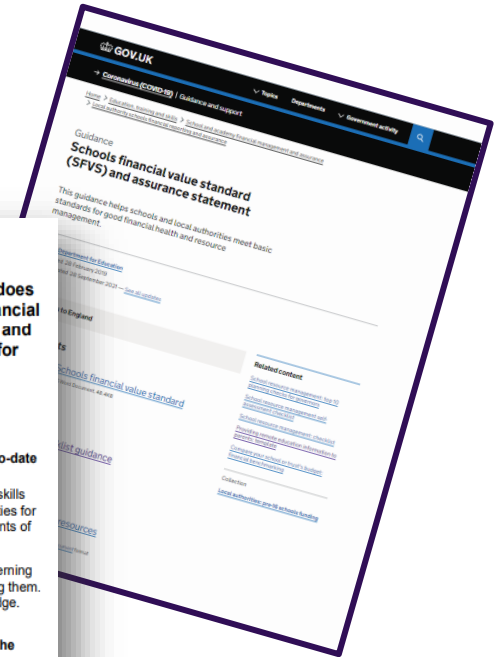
GOV.UK

Coronavirus (COVID-19) | Guidance and support

Topics
Departments
Government activity

Home > Education, training and skills > School and academy financial management and assurance > Local authority schools financial reporting and assurance

Guidance
Schools financial value standard (SFVS) and assurance statement

This guidance helps schools and local authorities meet basic standards for good financial health and resource management.

Department for Education
28 February 2019
20 September 2021 — See all updates

to England

Schools financial value standard

list guidance

resources

Related content
School resource management: top 10 planning checks for governors
School resource management self-assessment checklist
School resource management: checklist
Providing remote education information to parents: template
Compare your school or trust's budget financial benchmarking

Collection
Local authorities: pre-16 schools funding

does
ncial
and
for

o-date

skills
ies for
nts of

erning
g them.
ge.

the